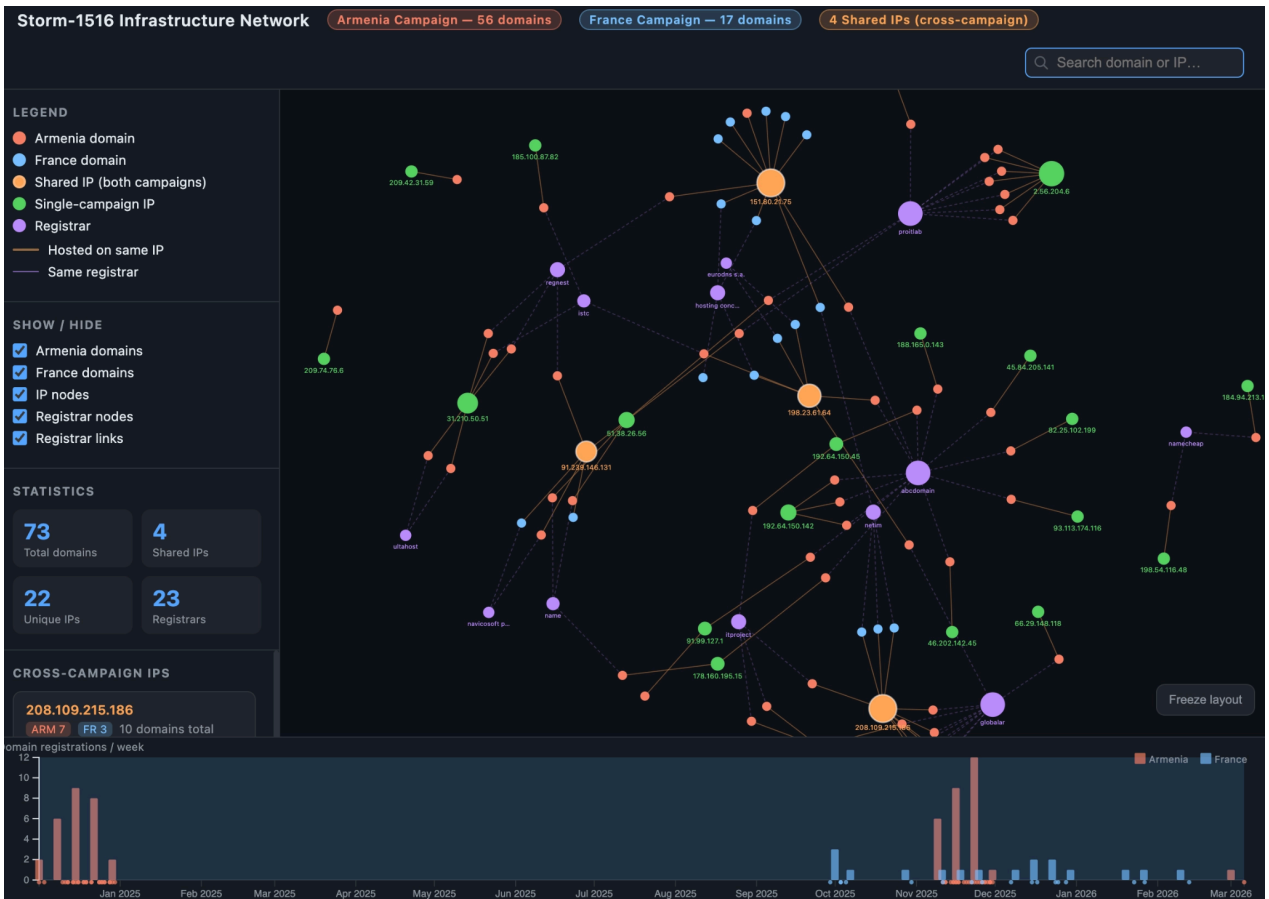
Storm-1516 Infrastructure Network

Armenia Campaign — 56 domains

France Campaign — 17 domains

4 Shared IPs (cross-campaign)

Search domain or IP...

LEGEND

Armenia domain

France domain

Shared IP (both campaigns)

Single-campaign IP

Registrar

Hosted on same IP

Same registrar

SHOW / HIDE

Armenia domains

France domains

IP nodes

Registrar nodes

Registrar links

STATISTICS

73
Total domains

4
Shared IPs

22
Unique IPs

23
Registrars

CROSS-CAMPAIGN IPS

208.109.215.186
ARM 7 FR 3 10 domains total

185.100.87.82
209.42.31.59
151.80.21.75
2.56.204.6
proitlab
eurodns s.a.
regnest
istc
hosting conc...
188.165.0.143
45.84.205.141
209.74.76.6
198.23.61.64
31.210.50.51
51.38.28.56
184.94.213.1
82.25.102.199
namecheap
91.239.146.131
192.64.150.45
abcdomain
192.64.150.142
netim
93.113.174.116
ultahost
198.54.116.48
navicosoft p...
name
66.29.148.116
91.99.127.1
itproject
46.202.142.45
178.160.195.15
208.109.215.186
globalar

Freeze layout

omain registrations / week

Armenia
France

12
10
8
6
4
2
0

Jan 2025
Feb 2025
Mar 2025
Apr 2025
May 2025
Jun 2025
Jul 2025
Aug 2025
Sep 2025
Oct 2025
Nov 2025
Dec 2025
Jan 2026
Feb 2026
Mar 2026